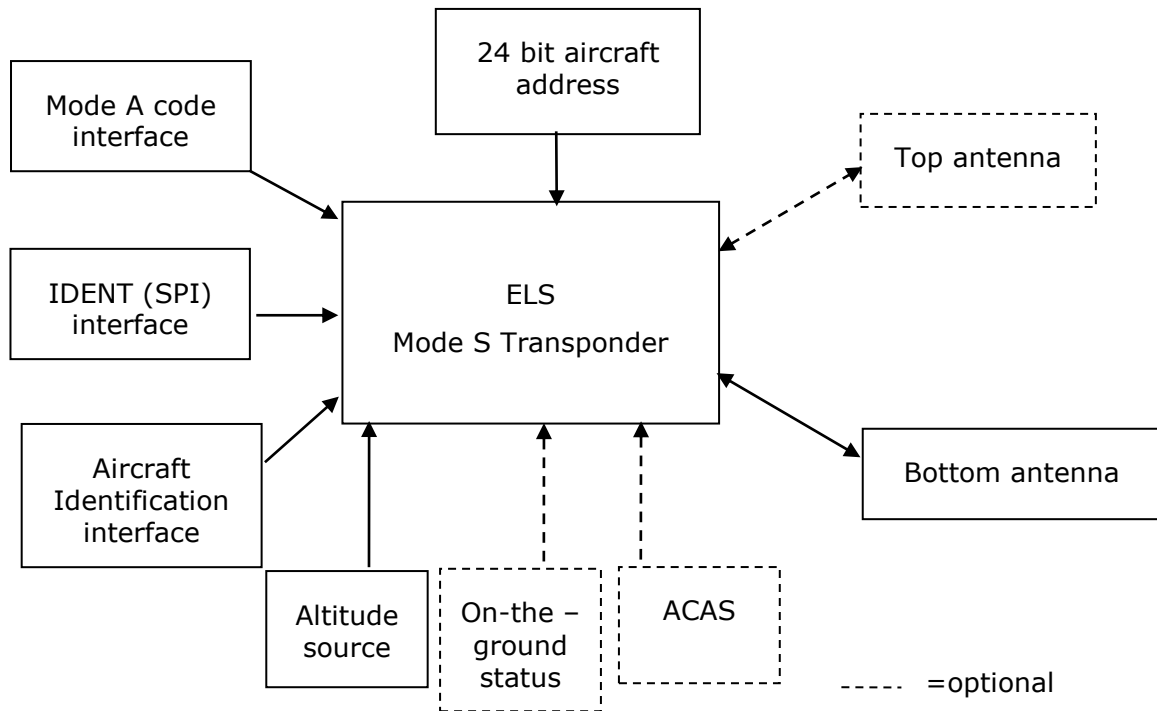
24 bit aircraft address

Mode A code interface

Top antenna

ELS
Mode S Transponder

IDENT (SPI) interface

Aircraft Identification interface

Bottom antenna

Altitude source

On-the – ground status

ACAS

----- =optional